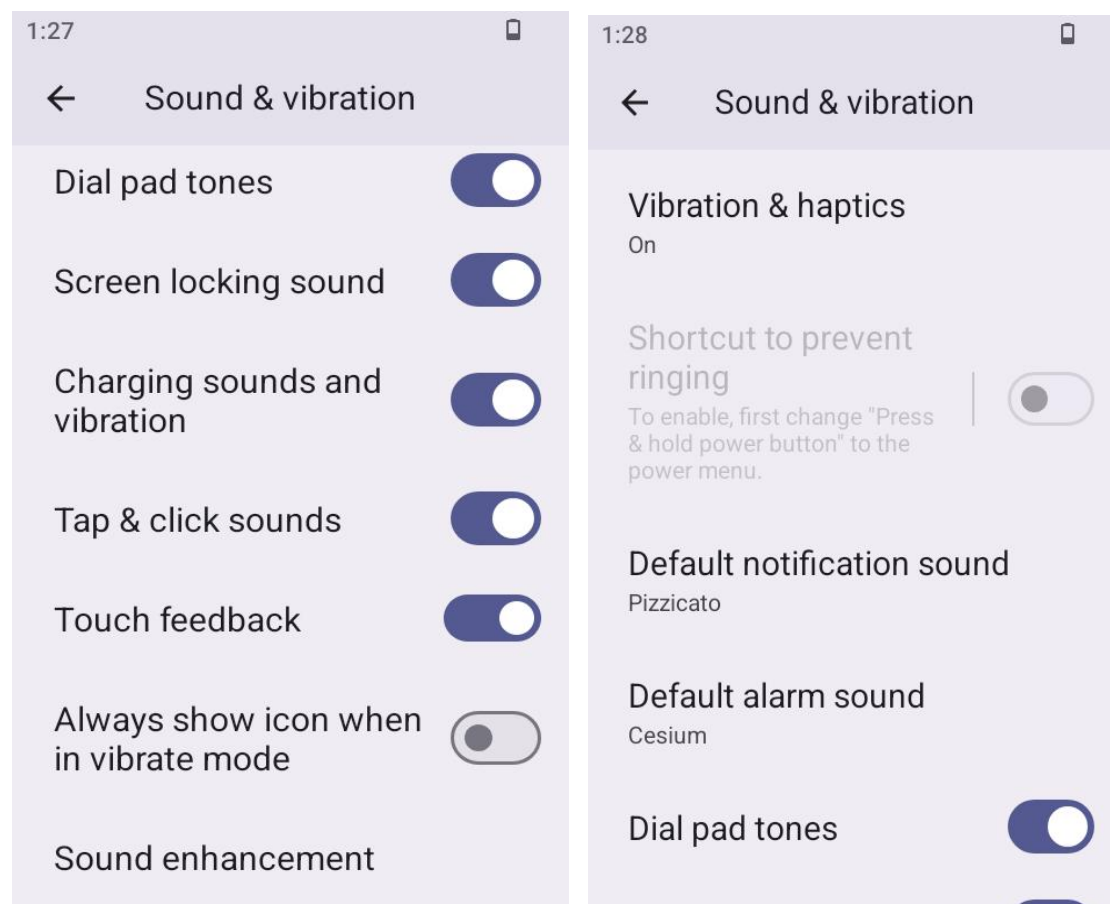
1:27

← Sound & vibration

Dial pad tones

Screen locking sound

Charging sounds and vibration

Tap & click sounds

Touch feedback

Always show icon when in vibrate mode

Sound enhancement

1:28

← Sound & vibration

Vibration & haptics
On

Shortcut to prevent ringing
To enable, first change "Press & hold power button" to the power menu.

Default notification sound
Pizzicato

Default alarm sound
Cesium

Dial pad tones